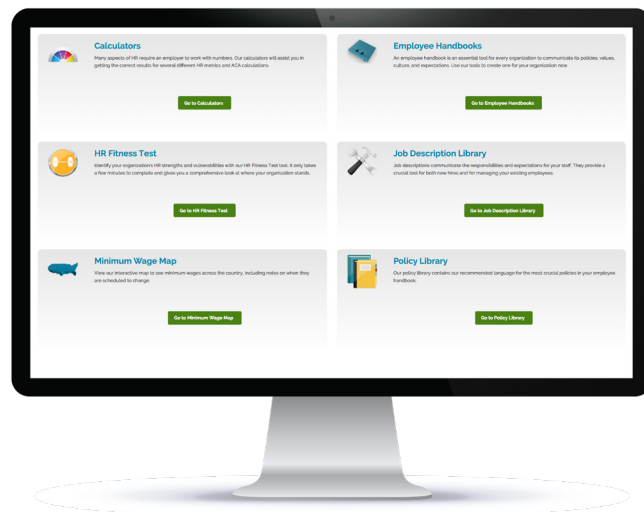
Calculators

Many aspects of HR require an employer to work with numbers. Our calculators will assist you in getting the correct results for several different HR metrics and ACA calculations.

Go to Calculators

Employee Handbooks

An employee handbook is an essential tool for every organization to communicate its policies, values, culture, and expectations. Use our tools to create one for your organization now.

Go to Employee Handbooks

HR Fitness Test

Identify your organization's HR strengths and vulnerabilities with our HR Fitness Test tool. It only takes a few minutes to complete and gives you a comprehensive look at where your organization stands.

Go to HR Fitness Test

Job Description Library

Job descriptions communicate the responsibilities and expectations for your staff. They provide a crucial tool for both new hires and for managing your existing employees.

Go to Job Description Library

Minimum Wage Map

View our interactive map to see minimum wages across the country, including notes on when they are scheduled to change.

Go to Minimum Wage Map

Policy Library

Our policy library contains our recommended language for the most crucial policies in your employee handbook.

Go to Policy Library